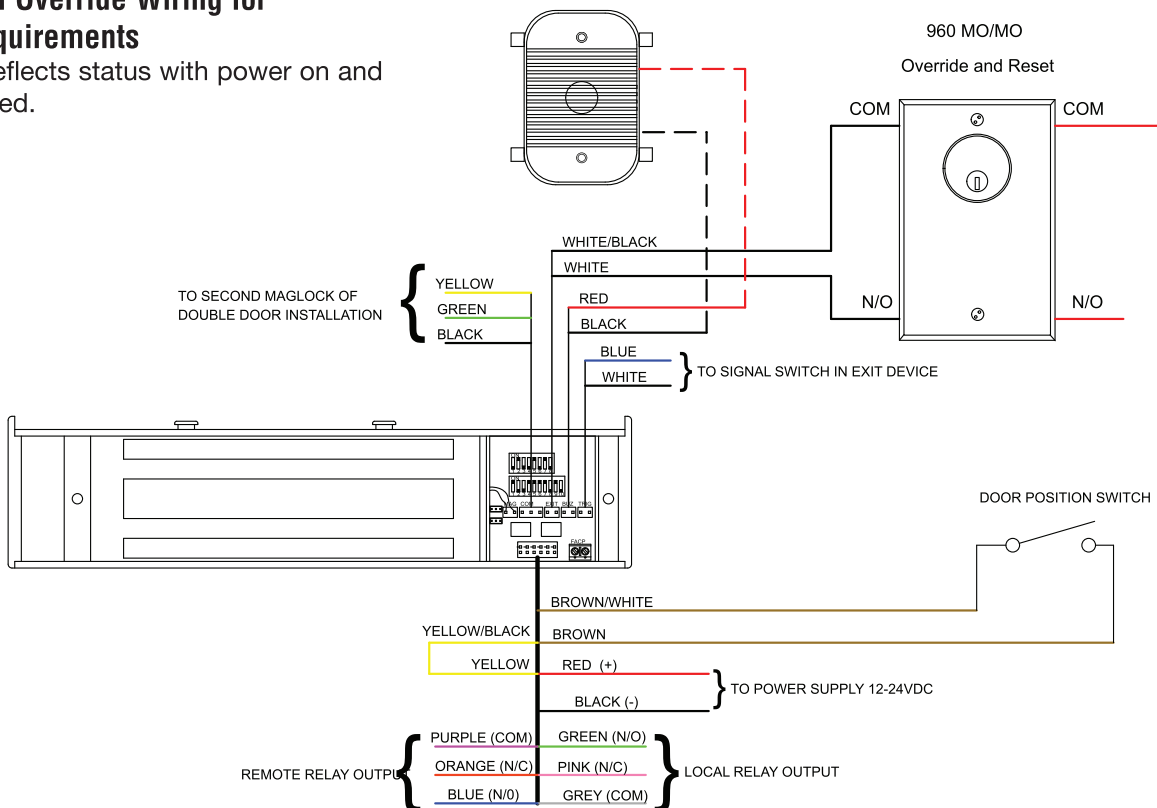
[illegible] Override Wiring for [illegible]quirements
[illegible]eflects status with power on and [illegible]ed.

960 MO/MO
Override and Reset
COM
COM
N/O
N/O

WHITE/BLACK
WHITE
RED
BLACK

TO SECOND MAGLOCK OF DOUBLE DOOR INSTALLATION
YELLOW
GREEN
BLACK

BLUE
WHITE
TO SIGNAL SWITCH IN EXIT DEVICE

DOOR POSITION SWITCH

BROWN/WHITE
YELLOW/BLACK
BROWN
YELLOW
RED (+)
BLACK (-)
TO POWER SUPPLY 12-24VDC

REMOTE RELAY OUTPUT
PURPLE (COM)
ORANGE (N/C)
BLUE (N/0)
GREEN (N/O)
PINK (N/C)
GREY (COM)
LOCAL RELAY OUTPUT